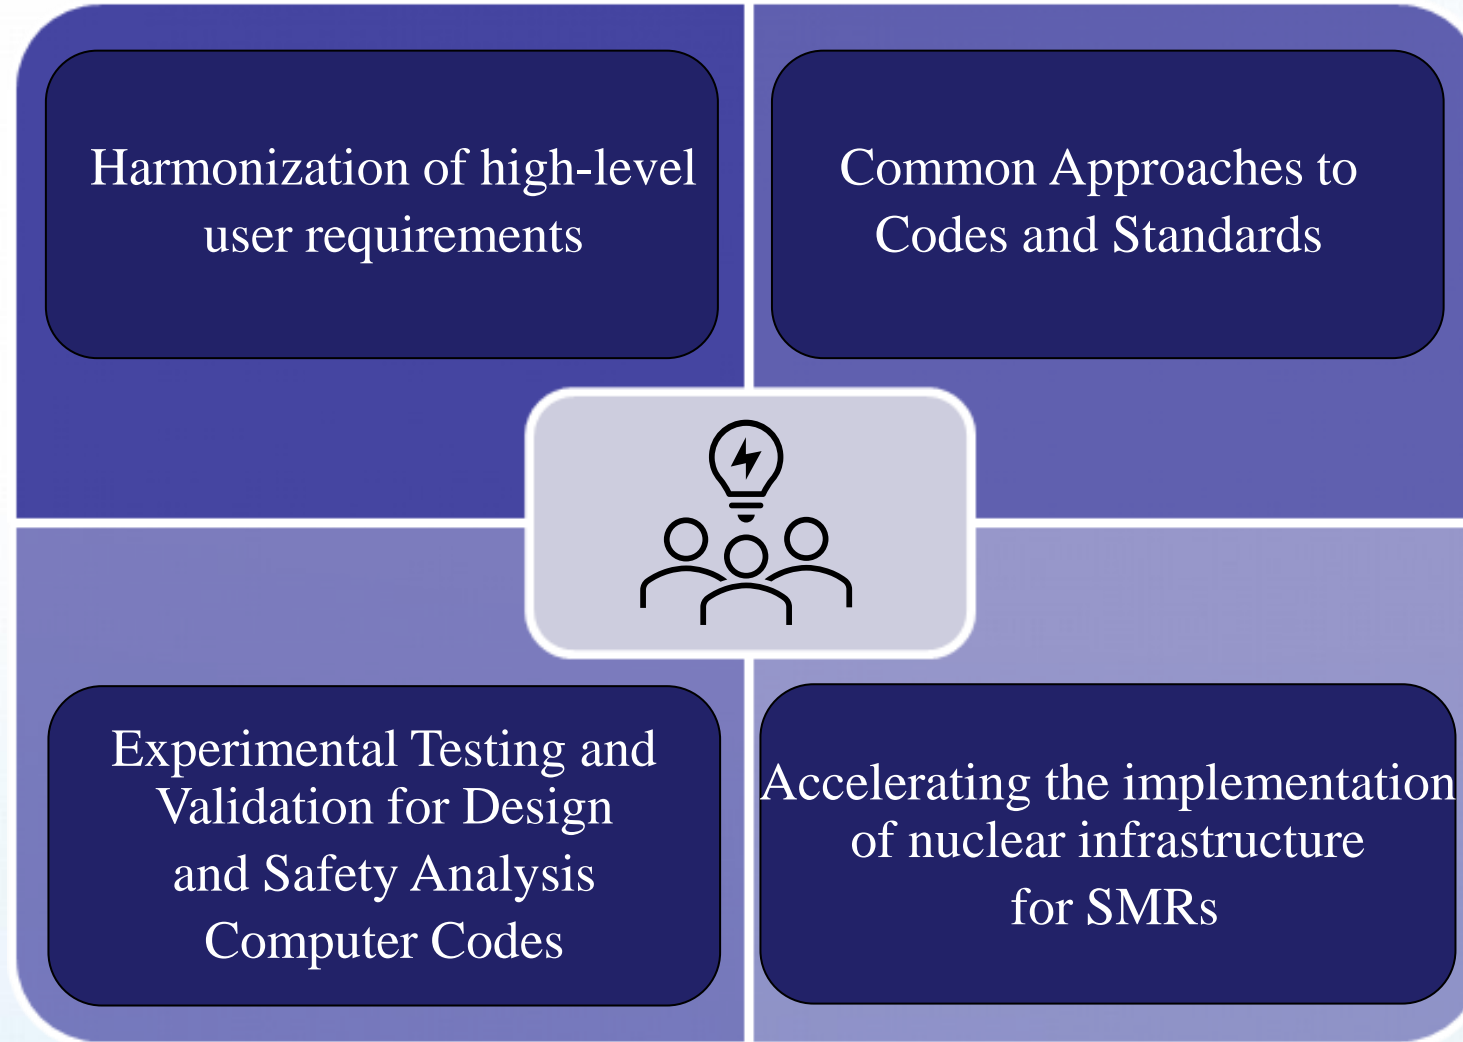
Harmonization of high-level user requirements

Common Approaches to Codes and Standards

Experimental Testing and Validation for Design and Safety Analysis Computer Codes

Accelerating the implementation of nuclear infrastructure for SMRs